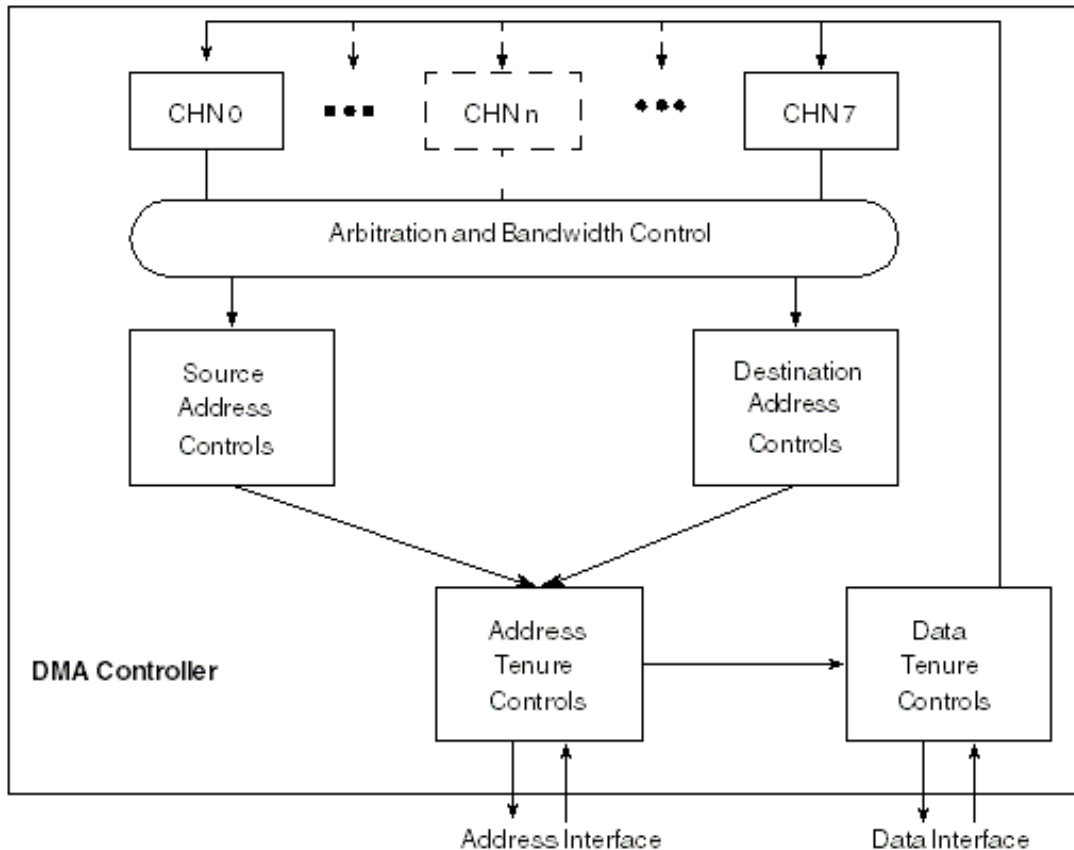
CHN 0

•••

CHN n

•••

CHN 7

Arbitration and Bandwidth Control

Source Address Controls

Destination Address Controls

DMA Controller

Address Tenure Controls

Data Tenure Controls

Address Interface

Data Interface